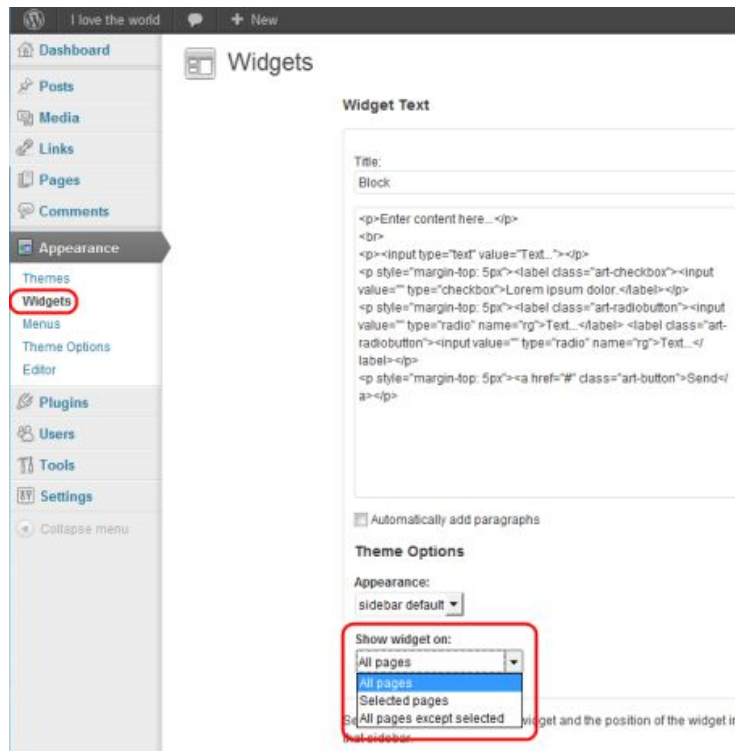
I love the world
+ New

Dashboard
Posts
Media
Links
Pages
Comments
Appearance
Themes
Widgets
Menus
Theme Options
Editor
Plugins
Users
Tools
Settings
Collapse menu

Widgets

Widget Text

Title:
Block

<p>Enter content here...</p>
<br>
<p><input type="text" value="Text..."></p>
<p style="margin-top: 5px"><label class="art-checkbox"><input value="" type="checkbox">Lorem ipsum dolor.</label></p>
<p style="margin-top: 5px"><label class="art-radiobutton"><input value="" type="radio" name="rg">Text...</label> <label class="art-radiobutton"><input value="" type="radio" name="rg">Text...</label></p>
<p style="margin-top: 5px"><a href="#" class="art-button">Send</a></p>

Automatically add paragraphs

Theme Options

Appearance:
sidebar default

Show widget on:
All pages
All pages
Selected pages
All pages except selected

Se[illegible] widget and the position of the widget i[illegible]
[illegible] sidebar.